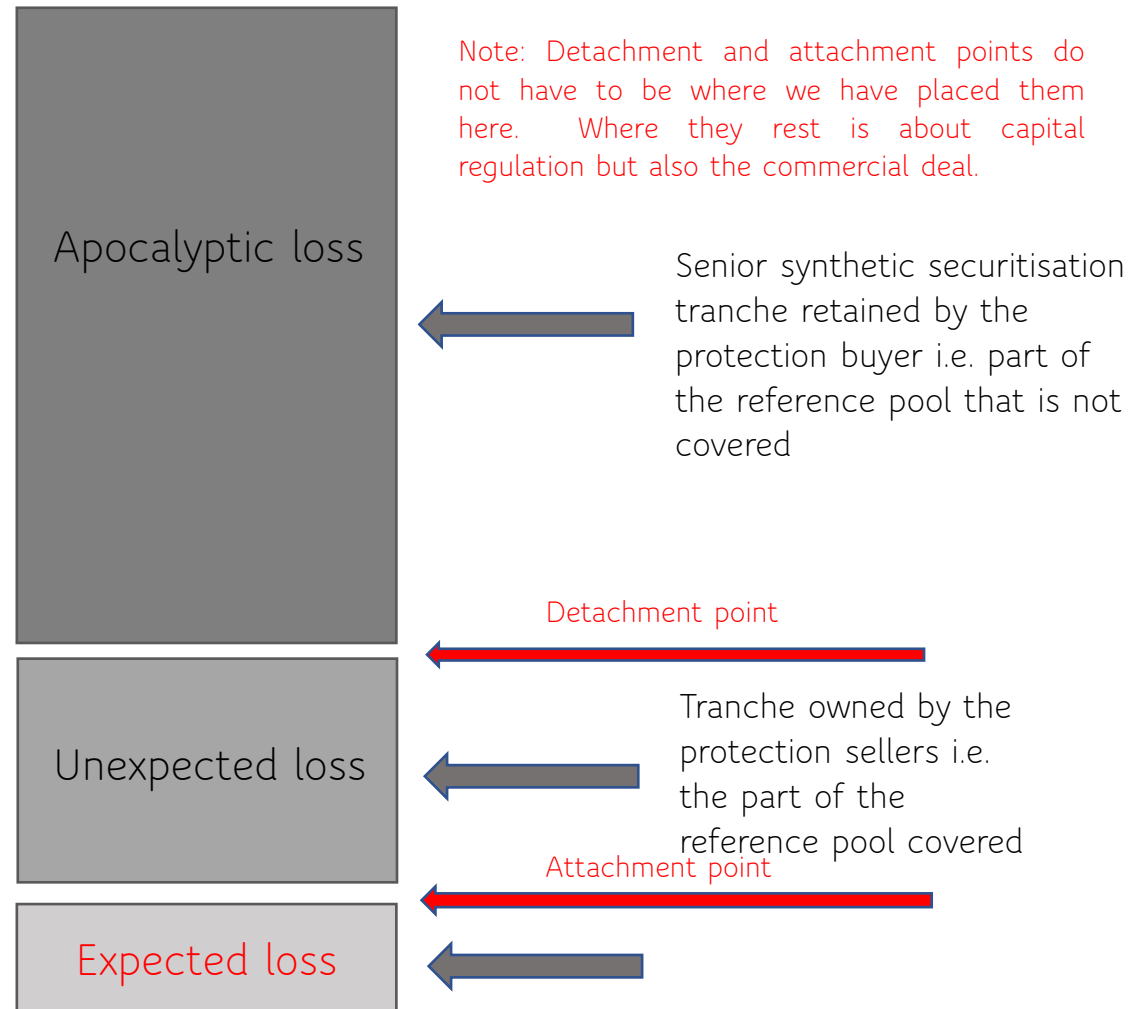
Note: Detachment and attachment points do not have to be where we have placed them here. Where they rest is about capital regulation but also the commercial deal.

Apocalyptic loss

Senior synthetic securitisation tranche retained by the protection buyer i.e. part of the reference pool that is not covered

Detachment point

Unexpected loss

Tranche owned by the protection sellers i.e. the part of the reference pool covered

Attachment point

Expected loss